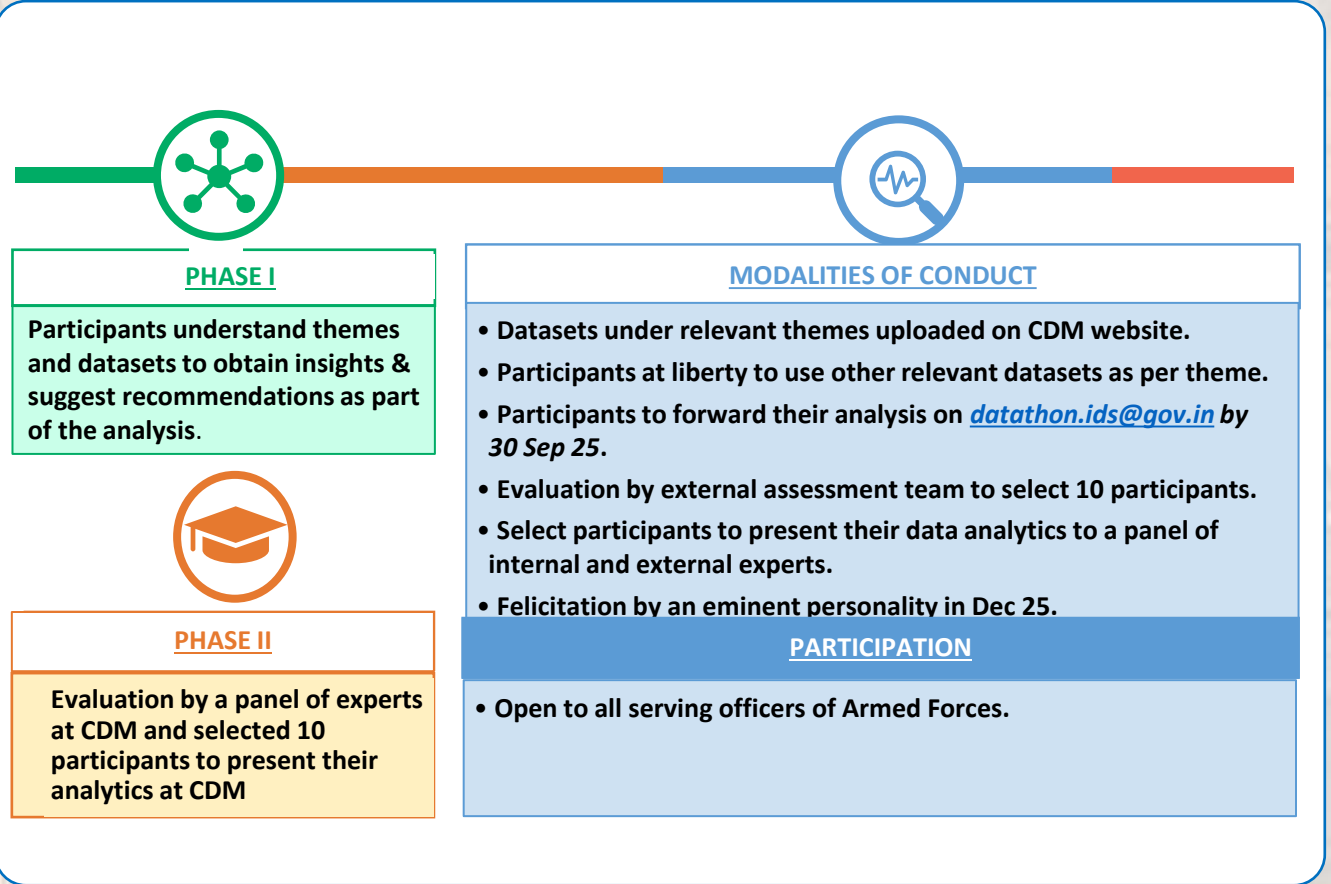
PHASE I

Participants understand themes and datasets to obtain insights & suggest recommendations as part of the analysis.

PHASE II

Evaluation by a panel of experts at CDM and selected 10 participants to present their analytics at CDM

MODALITIES OF CONDUCT

• Datasets under relevant themes uploaded on CDM website.
• Participants at liberty to use other relevant datasets as per theme.
• Participants to forward their analysis on datathon.ids@gov.in by 30 Sep 25.
• Evaluation by external assessment team to select 10 participants.
• Select participants to present their data analytics to a panel of internal and external experts.
• Felicitation by an eminent personality in Dec 25.

PARTICIPATION

• Open to all serving officers of Armed Forces.